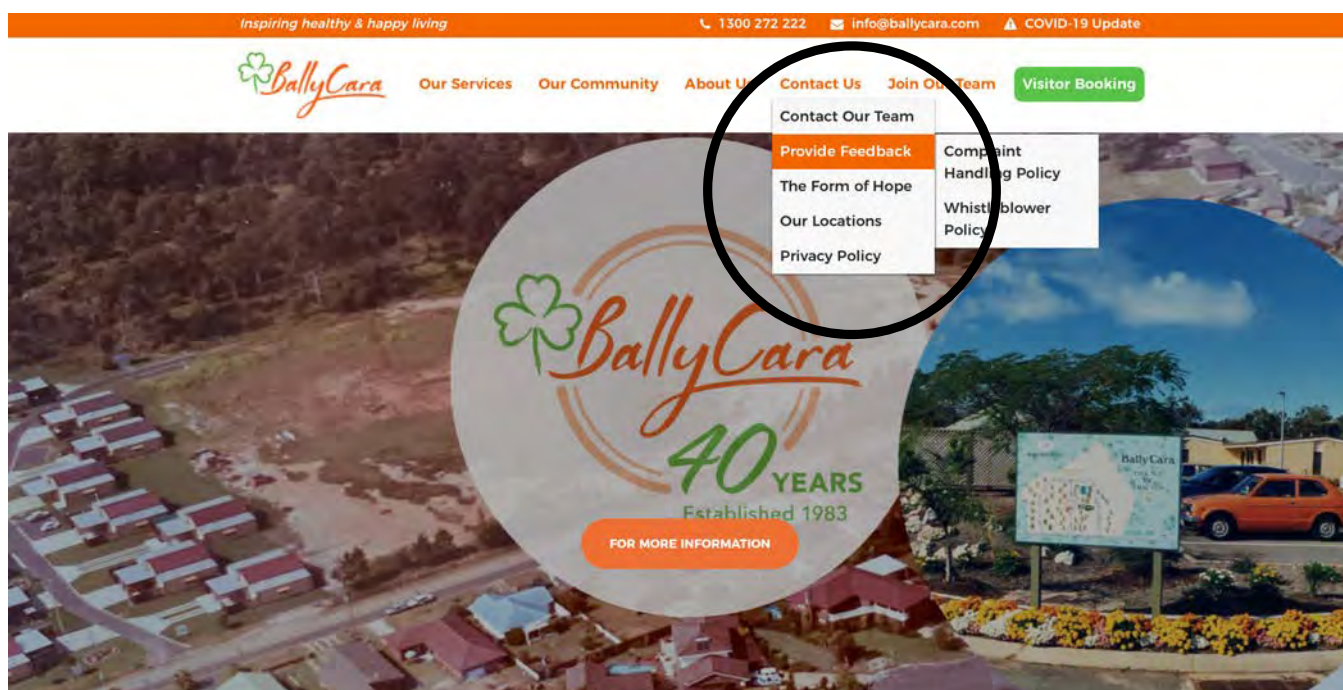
Inspiring healthy & happy living

1300 272 222 info@ballycara.com COVID-19 Update

BallyCara

Our Services Our Community About U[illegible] Contact Us Join Ou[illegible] Team Visitor Booking

Contact Our Team

Provide Feedback

The Form of Hope

Our Locations

Privacy Policy

Comp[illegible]aint Handl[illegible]g Policy

Whist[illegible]blower Polic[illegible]

BallyCara

40 YEARS

Established 1983

FOR MORE INFORMATION

Bally Cara